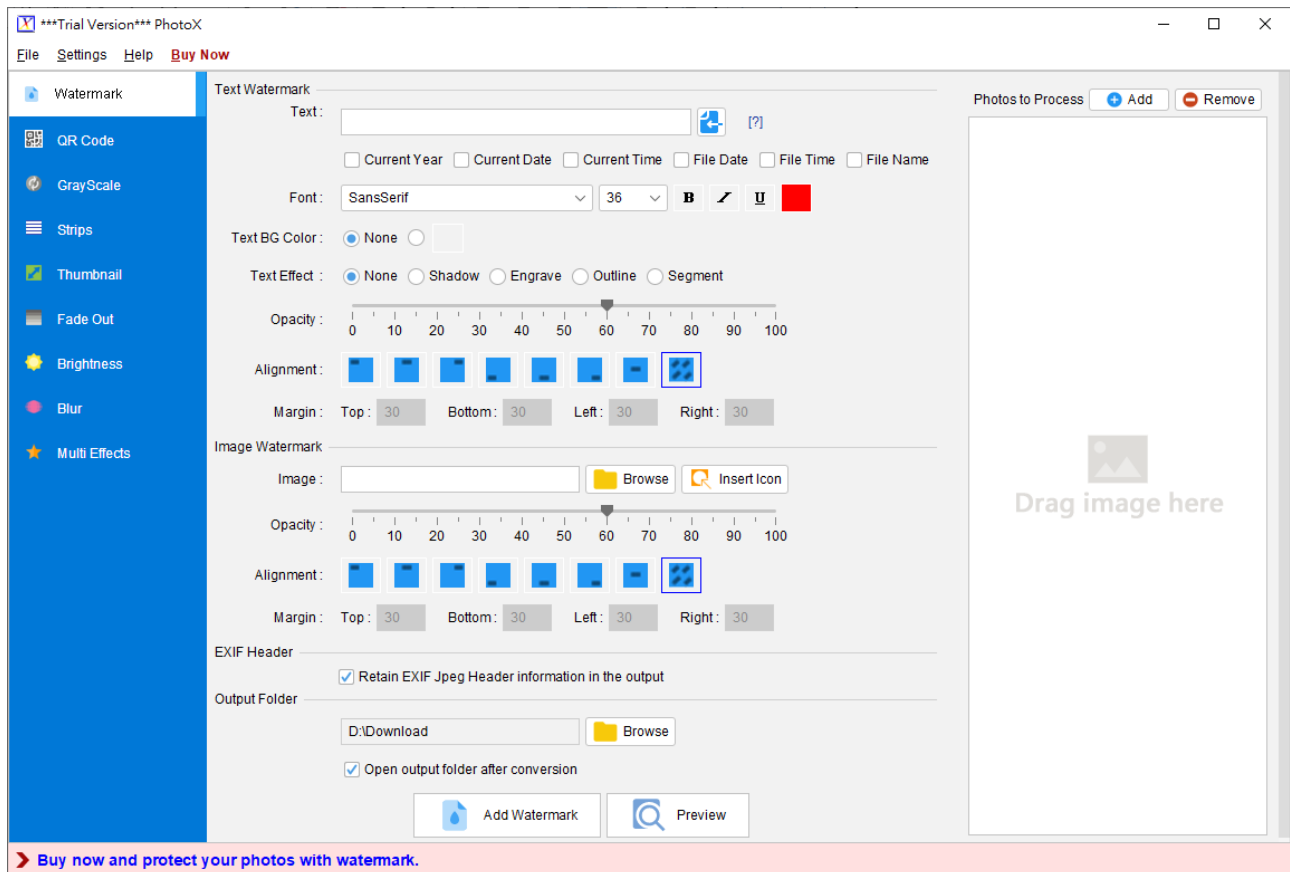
***Trial Version*** PhotoX

File Settings Help Buy Now

Watermark
QR Code
GrayScale
Strips
Thumbnail
Fade Out
Brightness
Blur
Multi Effects

Text Watermark

Text : [?]

Current Year Current Date Current Time File Date File Time File Name

Font : SansSerif 36 B I U

Text BG Color : None

Text Effect : None Shadow Engrave Outline Segment

Opacity : 0 10 20 30 40 50 60 70 80 90 100

Alignment :

Margin : Top : 30 Bottom : 30 Left : 30 Right : 30

Image Watermark

Image : Browse Insert Icon

Opacity : 0 10 20 30 40 50 60 70 80 90 100

Alignment :

Margin : Top : 30 Bottom : 30 Left : 30 Right : 30

EXIF Header

Retain EXIF Jpeg Header information in the output

Output Folder

D:\Download Browse

Open output folder after conversion

Add Watermark Preview

Photos to Process Add Remove

Drag image here

Buy now and protect your photos with watermark.